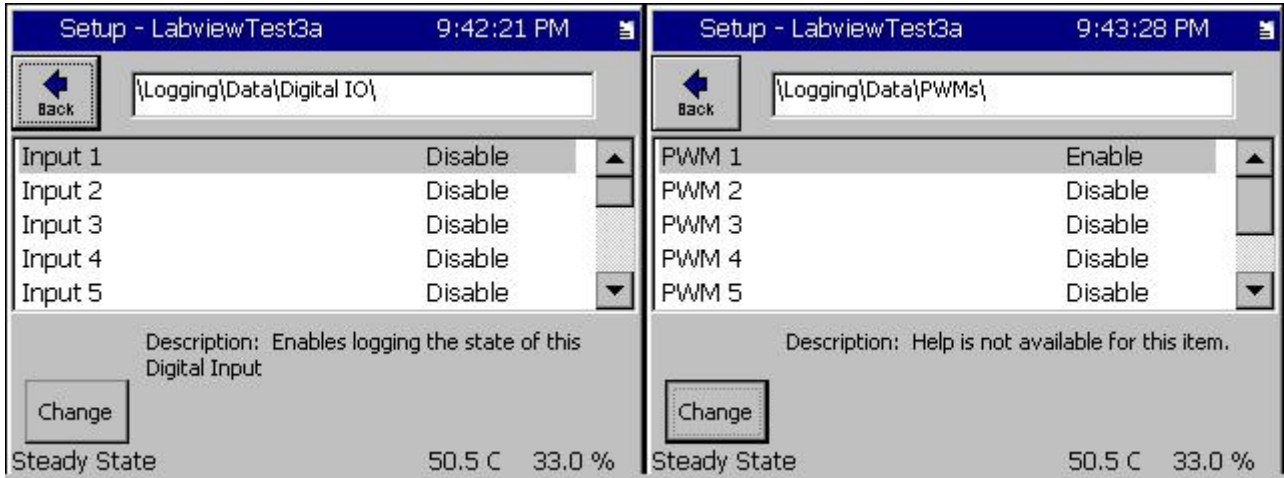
Setup - LabviewTest3a 9:42:21 PM

Back

\Logging\Data\Digital IO\

| | |
|---|---|
| Input 1 | Disable |
| Input 2 | Disable |
| Input 3 | Disable |
| Input 4 | Disable |
| Input 5 | Disable |

Description: Enables logging the state of this Digital Input

Change

Steady State 50.5 C 33.0 %

Setup - LabviewTest3a 9:43:28 PM

Back

\Logging\Data\PWMs\

| | |
|---|---|
| PWM 1 | Enable |
| PWM 2 | Disable |
| PWM 3 | Disable |
| PWM 4 | Disable |
| PWM 5 | Disable |

Description: Help is not available for this item.

Change

Steady State 50.5 C 33.0 %